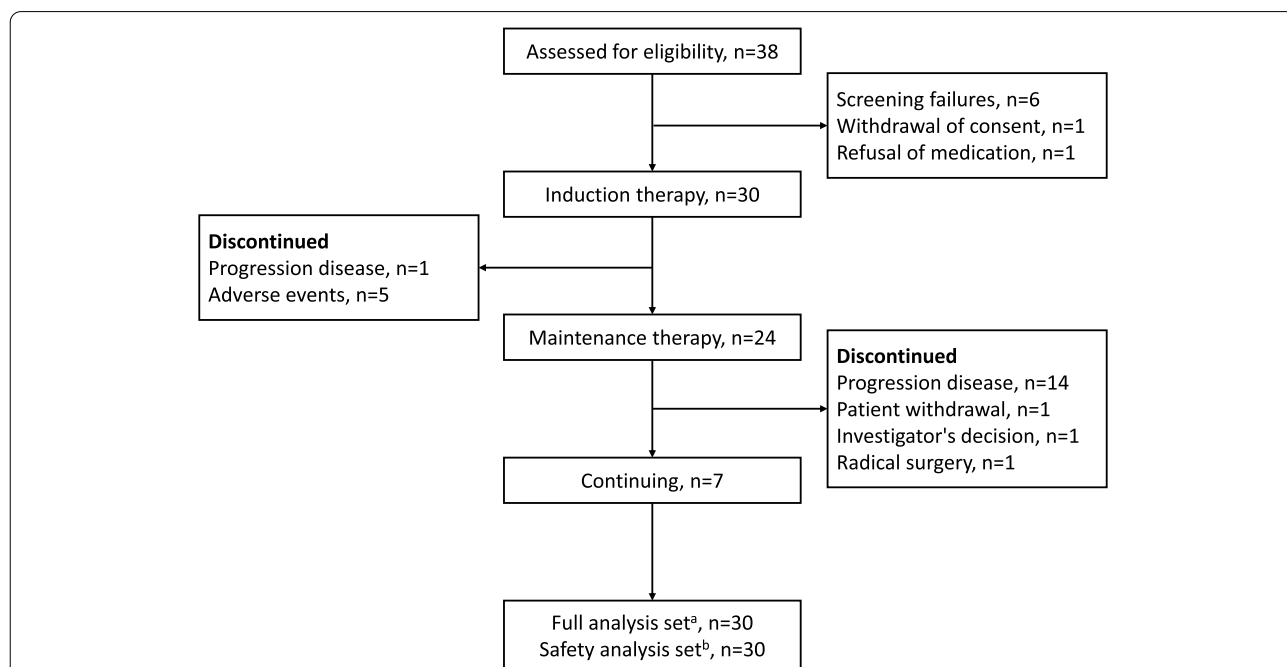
Assessed for eligibility, n=38

Screening failures, n=6
Withdrawal of consent, n=1
Refusal of medication, n=1

Induction therapy, n=30

**Discontinued**
Progression disease, n=1
Adverse events, n=5

Maintenance therapy, n=24

**Discontinued**
Progression disease, n=14
Patient withdrawal, n=1
Investigator's decision, n=1
Radical surgery, n=1

Continuing, n=7

Full analysis set$^{a}$, n=30
Safety analysis set$^{b}$, n=30